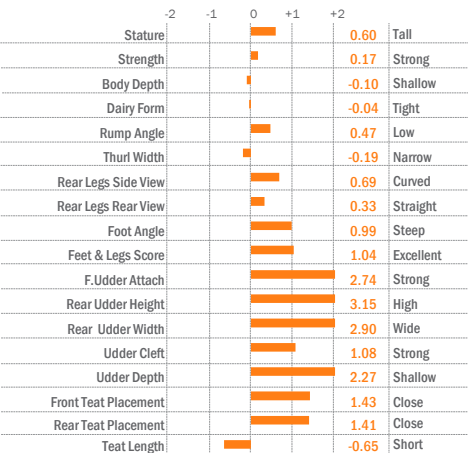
| | -2 -1 0 +1 +2 | | |
|---|---|---|---|
| Stature | | 0.60 | Tall |
| Strength | | 0.17 | Strong |
| Body Depth | | -0.10 | Shallow |
| Dairy Form | | -0.04 | Tight |
| Rump Angle | | 0.47 | Low |
| Thurl Width | | -0.19 | Narrow |
| Rear Legs Side View | | 0.69 | Curved |
| Rear Legs Rear View | | 0.33 | Straight |
| Foot Angle | | 0.99 | Steep |
| Feet & Legs Score | | 1.04 | Excellent |
| F.Udder Attach | | 2.74 | Strong |
| Rear Udder Height | | 3.15 | High |
| Rear Udder Width | | 2.90 | Wide |
| Udder Cleft | | 1.08 | Strong |
| Udder Depth | | 2.27 | Shallow |
| Front Teat Placement | | 1.43 | Close |
| Rear Teat Placement | | 1.41 | Close |
| Teat Length | | -0.65 | Short |